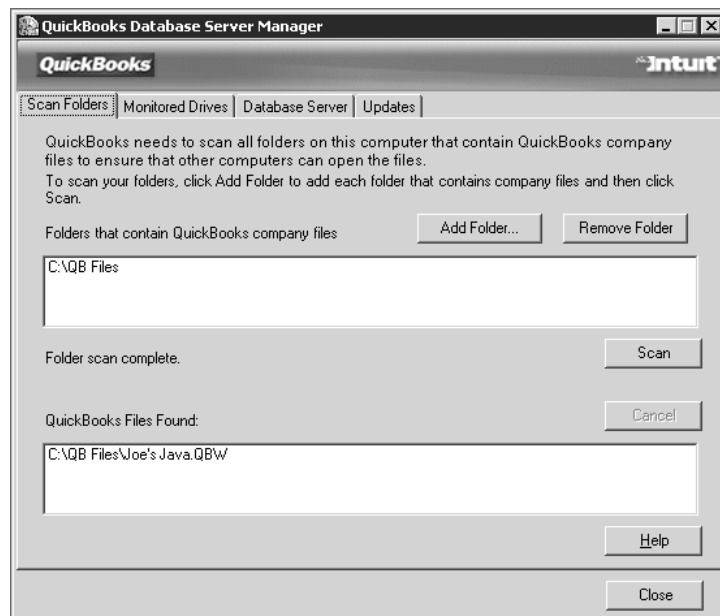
QuickBooks Database Server Manager

QuickBooks

Intuit

Scan Folders | Monitored Drives | Database Server | Updates

QuickBooks needs to scan all folders on this computer that contain QuickBooks company files to ensure that other computers can open the files.
To scan your folders, click Add Folder to add each folder that contains company files and then click Scan.

Folders that contain QuickBooks company files

Add Folder...

Remove Folder

C:\QB Files

Folder scan complete.

Scan

QuickBooks Files Found:

Cancel

C:\QB Files\Joe's Java.QBW

Help

Close